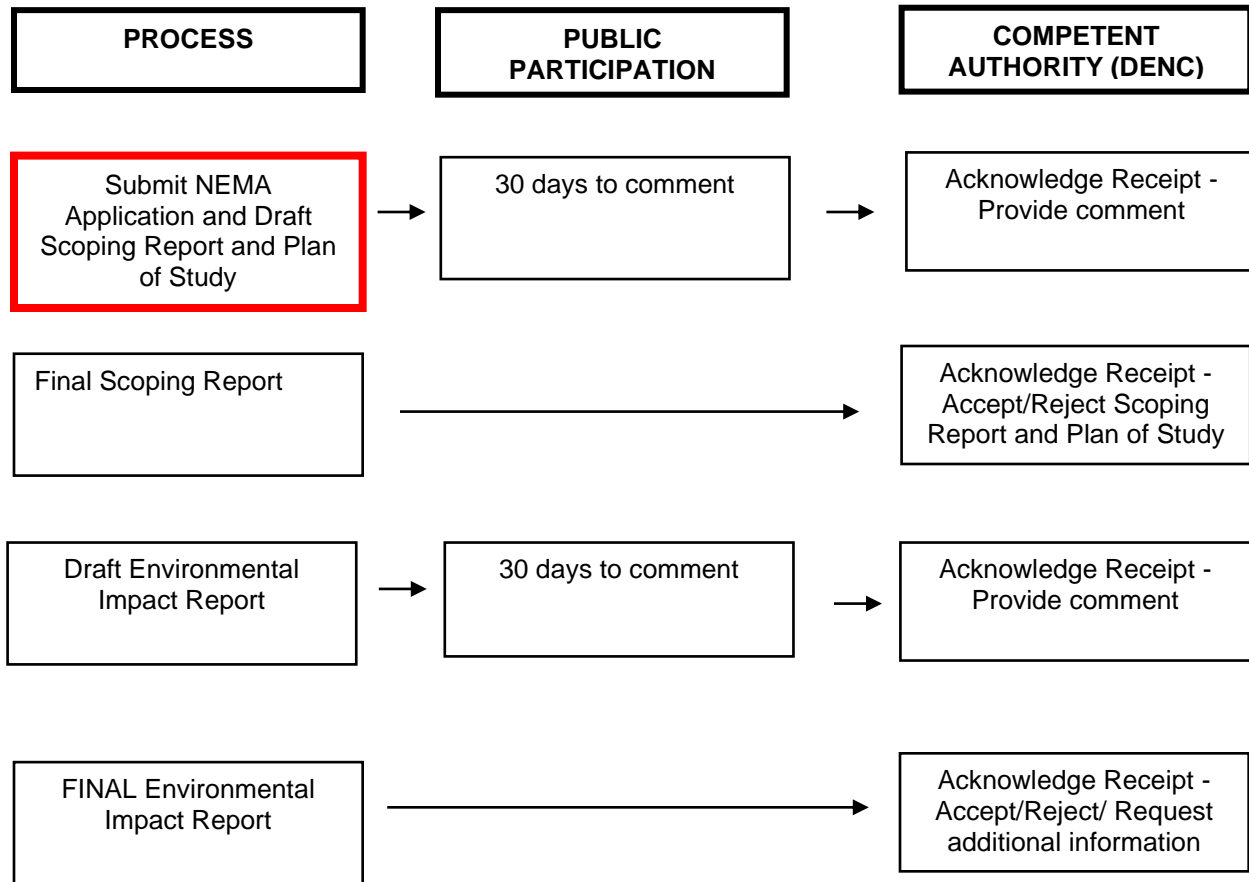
PROCESS

PUBLIC PARTICIPATION

COMPETENT AUTHORITY (DENC)

Submit NEMA Application and Draft Scoping Report and Plan of Study

30 days to comment

Acknowledge Receipt - Provide comment

Final Scoping Report

Acknowledge Receipt - Accept/Reject Scoping Report and Plan of Study

Draft Environmental Impact Report

30 days to comment

Acknowledge Receipt - Provide comment

FINAL Environmental Impact Report

Acknowledge Receipt - Accept/Reject/ Request additional information